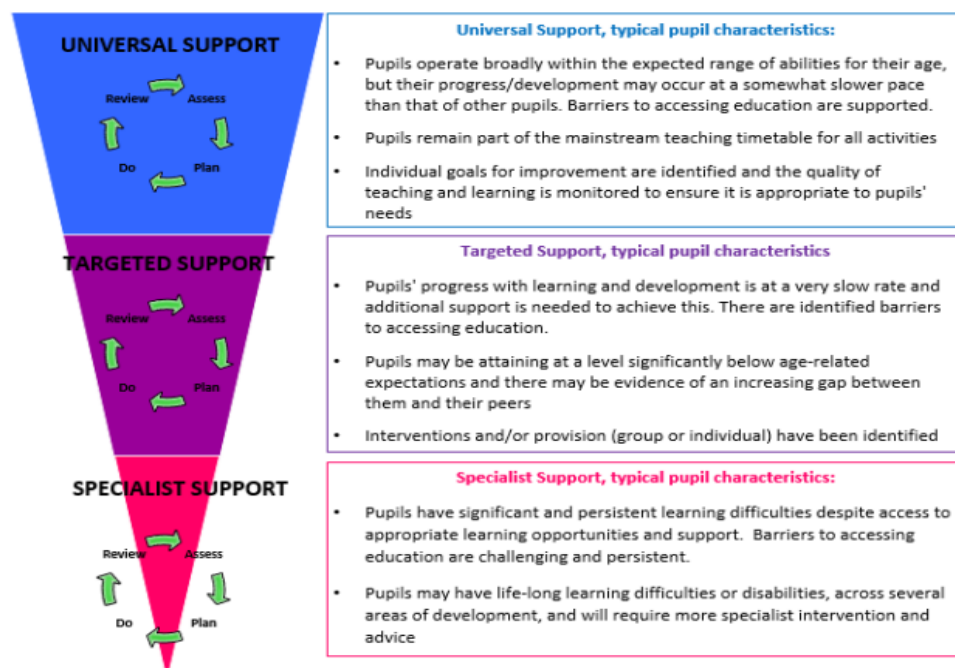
UNIVERSAL SUPPORT

Review Assess Plan Do

TARGETED SUPPORT

Review Assess Plan Do

SPECIALIST SUPPORT

Review Assess Plan Do

Universal Support, typical pupil characteristics:

- Pupils operate broadly within the expected range of abilities for their age, but their progress/development may occur at a somewhat slower pace than that of other pupils. Barriers to accessing education are supported.
- Pupils remain part of the mainstream teaching timetable for all activities
- Individual goals for improvement are identified and the quality of teaching and learning is monitored to ensure it is appropriate to pupils' needs

Targeted Support, typical pupil characteristics

- Pupils' progress with learning and development is at a very slow rate and additional support is needed to achieve this. There are identified barriers to accessing education.
- Pupils may be attaining at a level significantly below age-related expectations and there may be evidence of an increasing gap between them and their peers
- Interventions and/or provision (group or individual) have been identified

Specialist Support, typical pupil characteristics:

- Pupils have significant and persistent learning difficulties despite access to appropriate learning opportunities and support. Barriers to accessing education are challenging and persistent.
- Pupils may have life-long learning difficulties or disabilities, across several areas of development, and will require more specialist intervention and advice